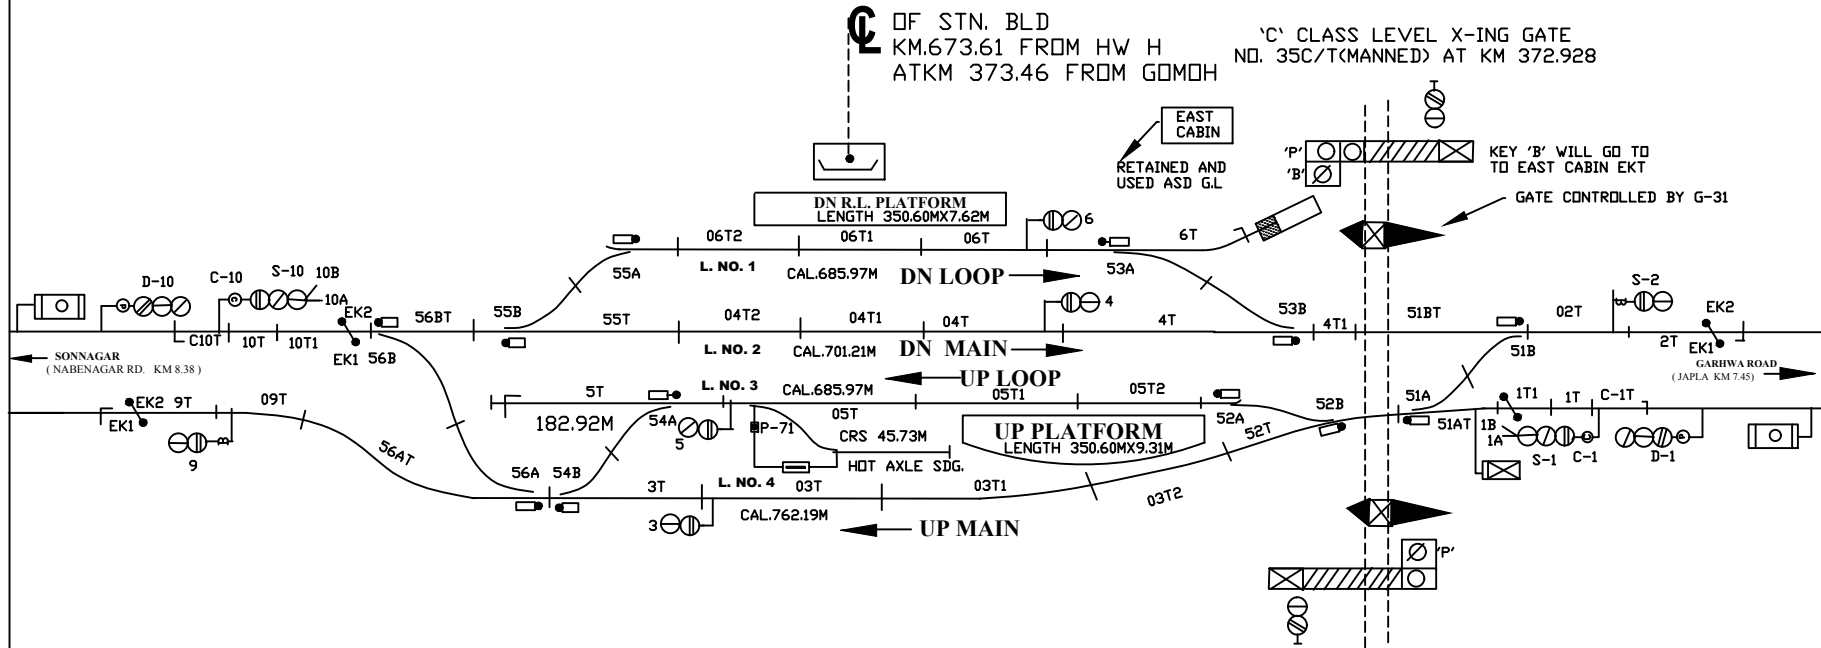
℄ OF STN. BLD
KM.673.61 FROM HW H
ATKM 373.46 FROM GOMOH

'C' CLASS LEVEL X-ING GATE
NO. 35C/T(MANNED) AT KM 372.928

EAST CABIN

RETAINED AND USED ASD G.L

'P'
'B'

KEY 'B' WILL GO TO TO EAST CABIN EKT

GATE CONTROLLED BY G-31

DN R.L. PLATFORM
LENGTH 350.60MX7.62M

6

06T2 06T1 06T 6T

55A L. NO. 1 CAL.685.97M DN LOOP 53A

D-10 C-10 S-10 10B 10A

S-2

EK2 EK2

C10T 10T 10T1 56BT 55B 55T 04T2 04T1 04T 4 4T 53B 4T1 51BT 02T 2T

EK1 56B L. NO. 2 CAL.701.21M DN MAIN 51B EK1

SONNAGAR
( NABENAGAR RD. KM 8.38 )

GARHWA ROAD
( JAPLA KM 7.45)

UP LOOP

EK2 9T 09T 5T L. NO. 3 CAL.685.97M 05T1 05T2 52A 52B 51A 1T1 1T C-1T

EK1 182.92M 54A 05T 51AT 1B 1A

9 5 P-71 CRS 45.73M UP PLATFORM LENGTH 350.60MX9.31M 52T S-1 C-1 D-1

56AT HOT AXLE SDG.

56A 54B 3T L. NO. 4 03T 03T1 03T2

3 CAL.762.19M UP MAIN

'P'